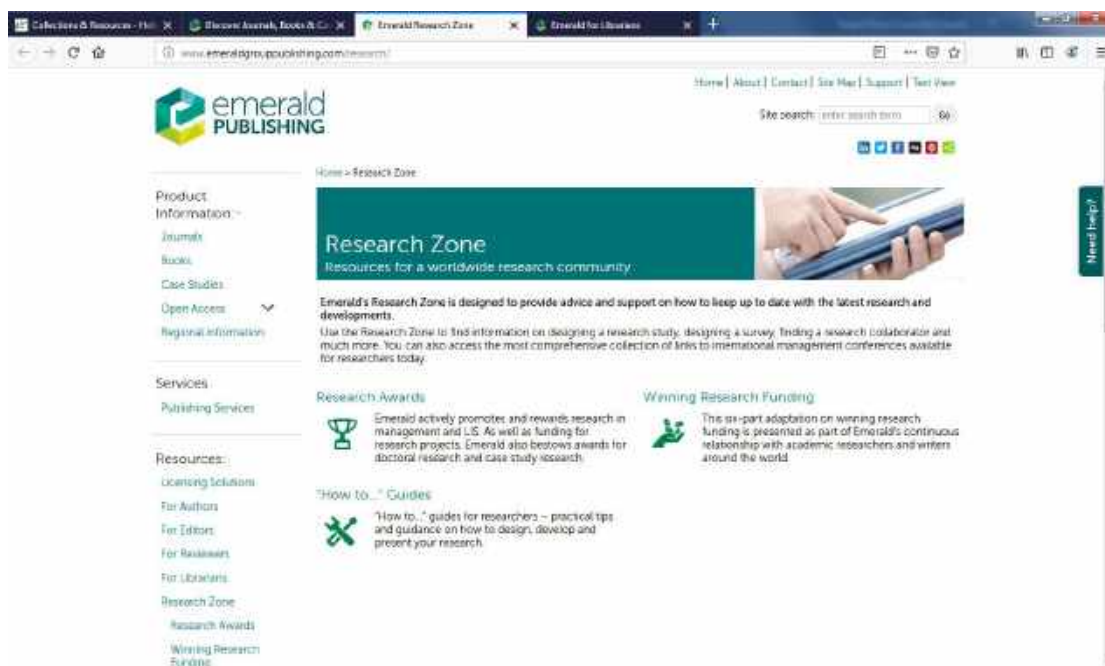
Collections & Resources - Hel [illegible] | Discover Journals, Books & C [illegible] | Emerald Research Zone | Emerald for Librarians

www.emeraldgrouppublishing.com/research/

Home | About | Contact | Site Map | Support | Text View

emerald PUBLISHING

Site search: enter search term Go

Home > Research Zone

Product Information

Journals

Books

Case Studies

Open Access

Regional information

Services

Publishing Services

Resources:

Licensing Solutions

For Authors

For Editors

For Reviewers

For Librarians

Research Zone

Research Awards

Winning Research Funding

Research Zone

Resources for a worldwide research community

Emerald's Research Zone is designed to provide advice and support on how to keep up to date with the latest research and developments.

Use the Research Zone to find information on designing a research study, designing a survey, finding a research collaborator and much more. You can also access the most comprehensive collection of links to international management conferences available for researchers today.

Research Awards

Emerald actively promotes and rewards research in management and LIS. As well as funding for research projects, Emerald also bestows awards for doctoral research and case study research.

Winning Research Funding

This six-part adaptation on winning research funding is presented as part of Emerald's continuous relationship with academic researchers and writers around the world.

"How to..." Guides

"How to..." guides for researchers – practical tips and guidance on how to design, develop and present your research.

Need help?